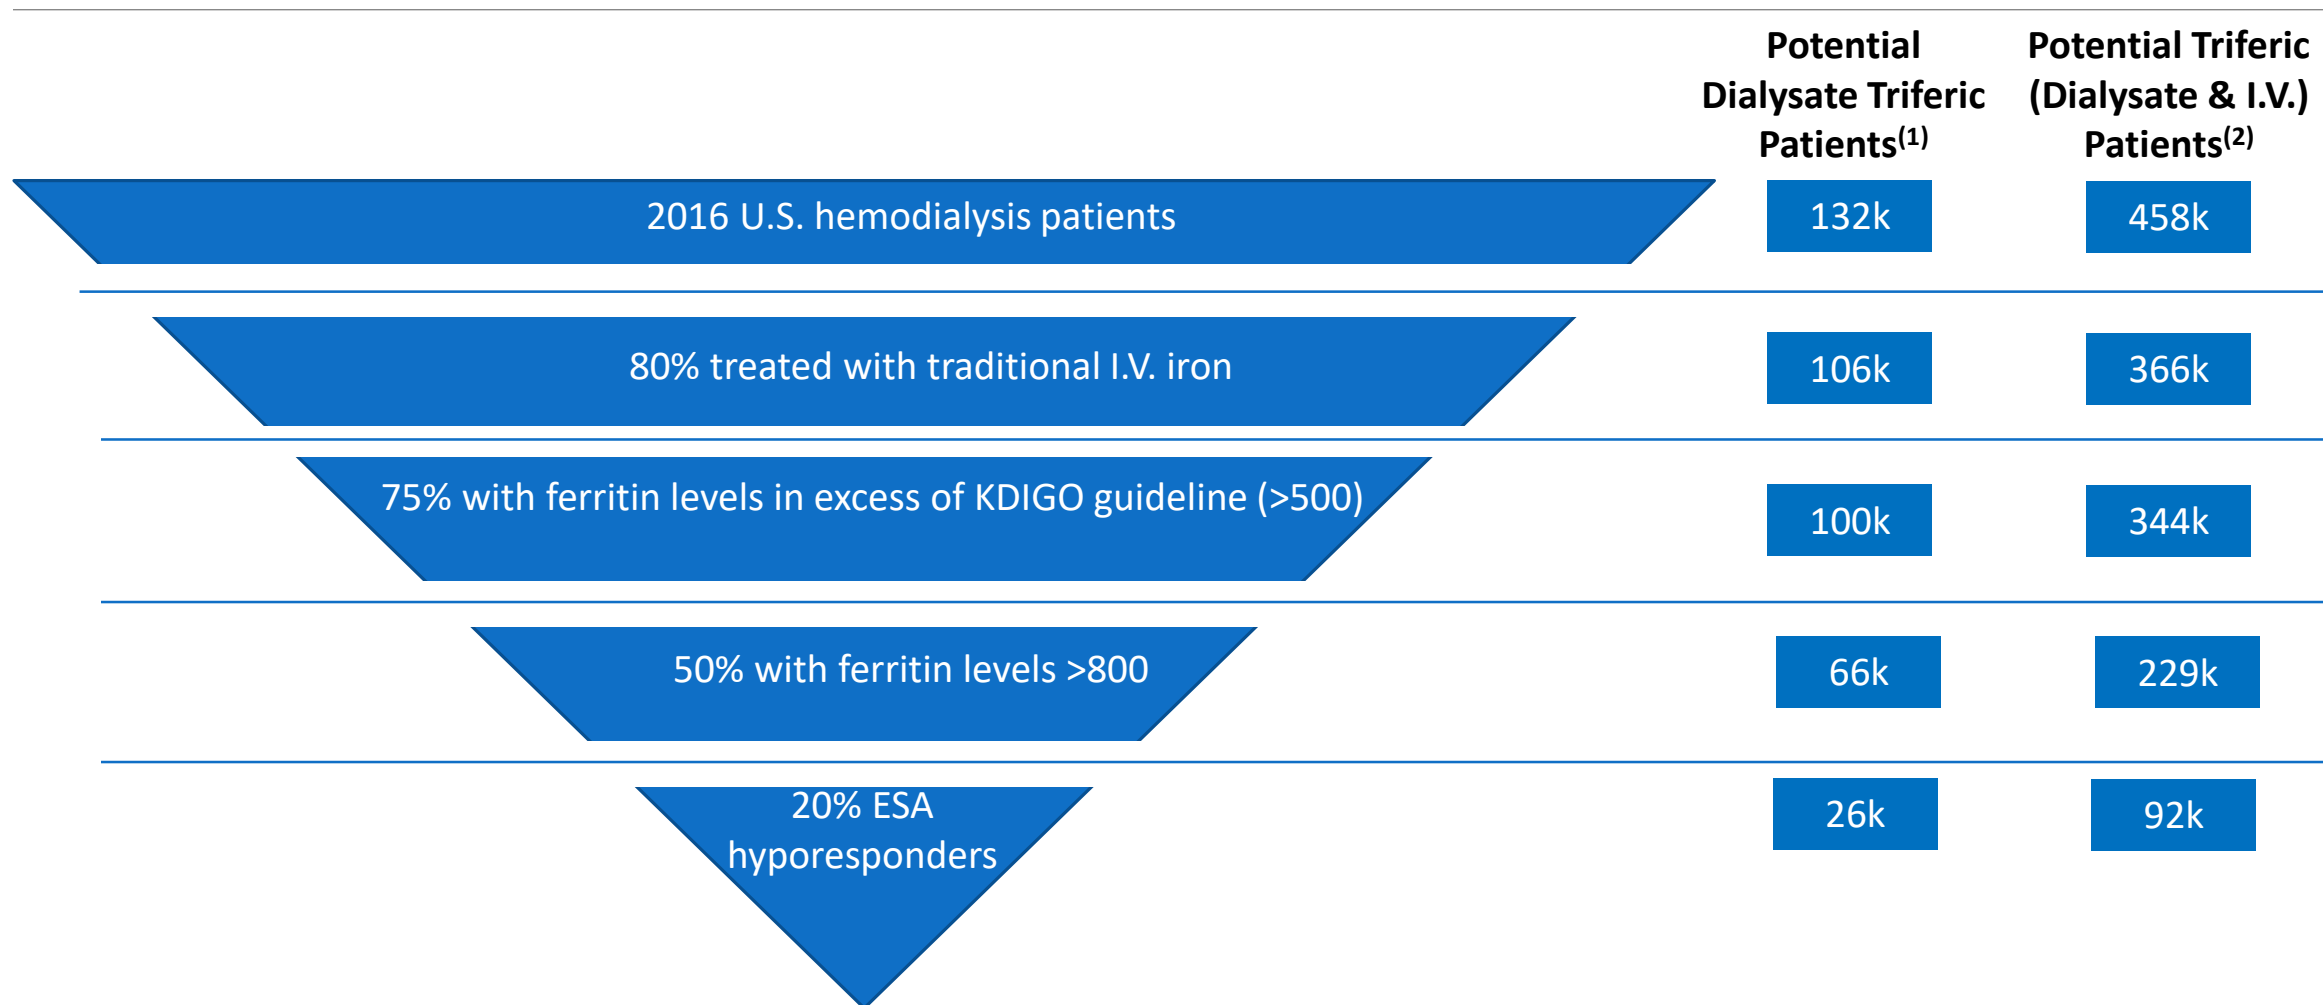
| | Potential Dialysate Triferic Patients$^{(1)}$ | Potential Triferic (Dialysate & I.V.) Patients$^{(2)}$ |
|---|---|---|
| 2016 U.S. hemodialysis patients | 132k | 458k |
| 80% treated with traditional I.V. iron | 106k | 366k |
| 75% with ferritin levels in excess of KDIGO guideline (>500) | 100k | 344k |
| 50% with ferritin levels >800 | 66k | 229k |
| 20% ESA hyporesponders | 26k | 92k |